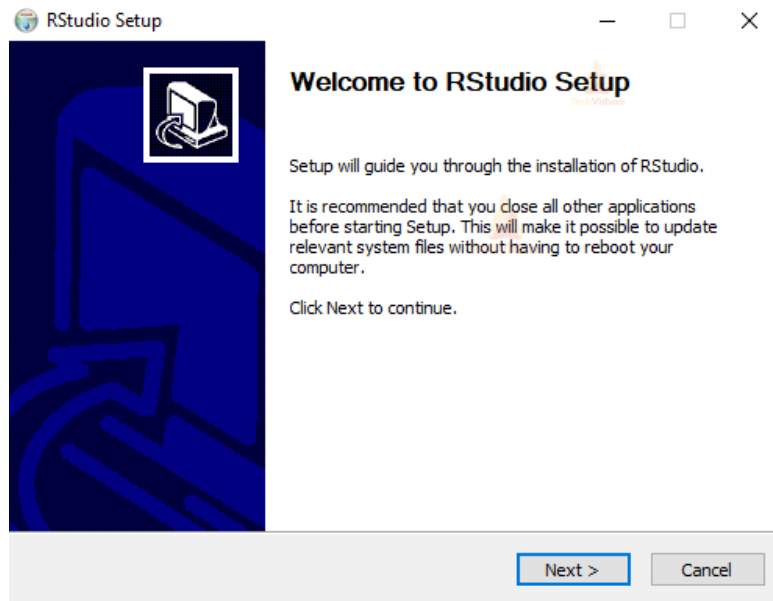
RStudio Setup

Welcome to RStudio Setup

Setup will guide you through the installation of RStudio.

It is recommended that you close all other applications before starting Setup. This will make it possible to update relevant system files without having to reboot your computer.

Click Next to continue.

Next >

Cancel